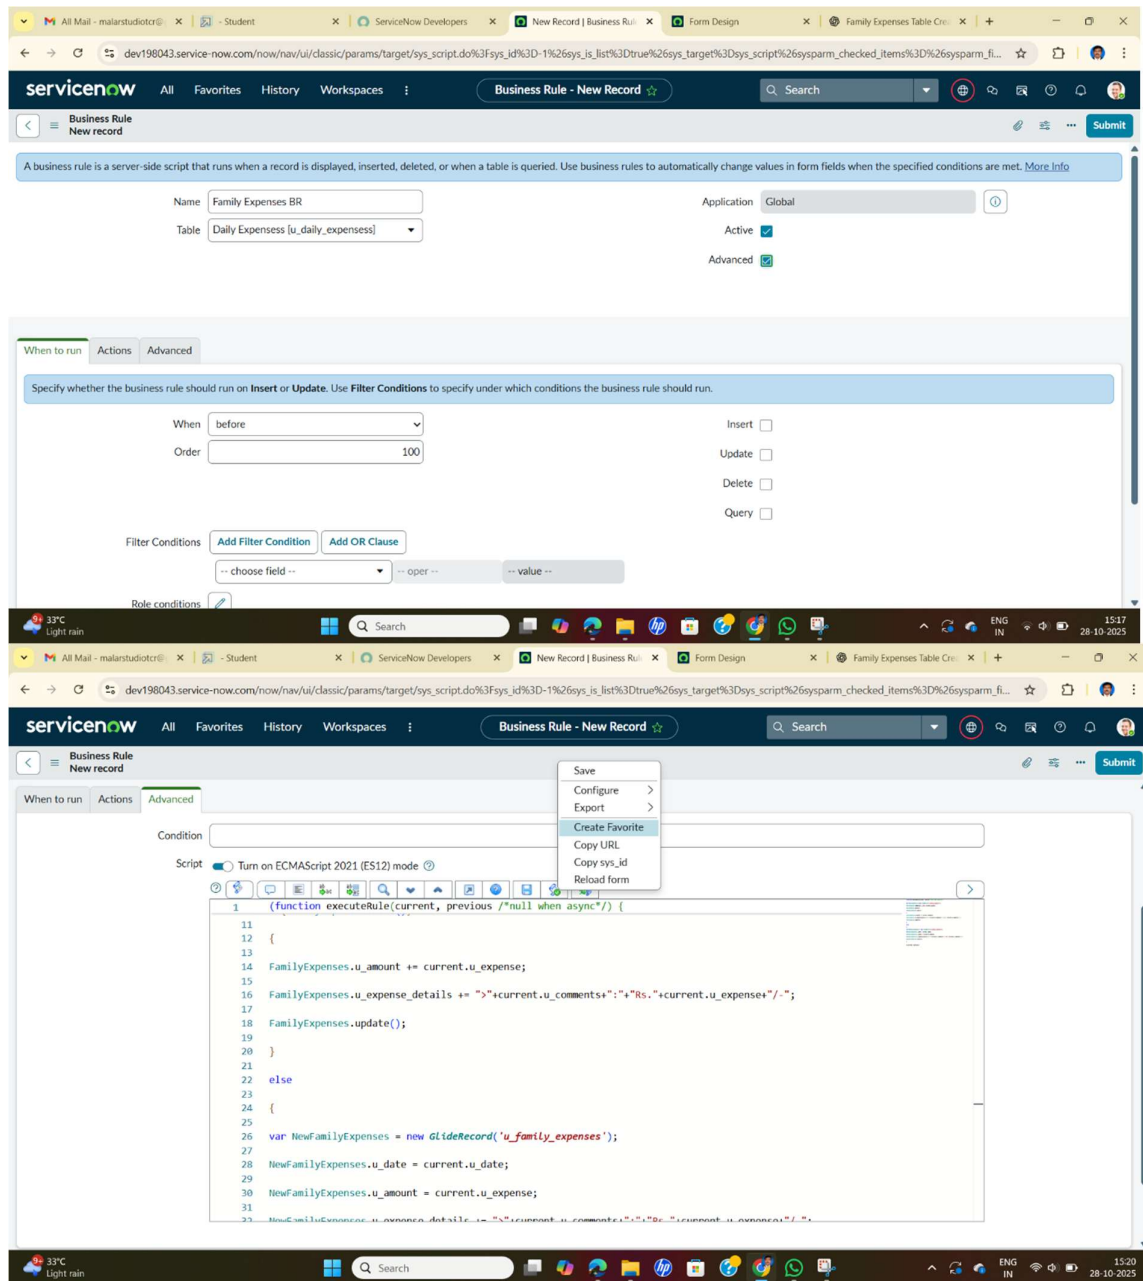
All Mail - malarstudiotcr@ ×
- Student ×
ServiceNow Developers ×
New Record | Business Rul ×
Form Design ×
Family Expenses Table Cre ×
+

dev198043.service-now.com/now/nav/ui/classic/params/target/sys_script.do%3Fsys_id%3D-1%26sys_is_list%3Dtrue%26sys_target%3Dsys_script%26sysparm_checked_items%3D%26sysparm_fi...

servicenow All Favorites History Workspaces ⋮ Business Rule - New Record ☆ Search

Business Rule
New record
Submit

A business rule is a server-side script that runs when a record is displayed, inserted, deleted, or when a table is queried. Use business rules to automatically change values in form fields when the specified conditions are met. More Info

Name Family Expenses BR
Table Daily Expensess [u_daily_expensess]
Application Global
Active
Advanced

When to run | Actions | Advanced

Specify whether the business rule should run on Insert or Update. Use Filter Conditions to specify under which conditions the business rule should run.

When before
Order 100
Insert
Update
Delete
Query

Filter Conditions Add Filter Condition Add OR Clause
-- choose field -- -- oper -- -- value --
Role conditions

33°C
Light rain
Search
ENG IN 15:17 28-10-2025

All Mail - malarstudiotcr@ ×
- Student ×
ServiceNow Developers ×
New Record | Business Rul ×
Form Design ×
Family Expenses Table Cre ×
+

dev198043.service-now.com/now/nav/ui/classic/params/target/sys_script.do%3Fsys_id%3D-1%26sys_is_list%3Dtrue%26sys_target%3Dsys_script%26sysparm_checked_items%3D%26sysparm_fi...

servicenow All Favorites History Workspaces ⋮ Business Rule - New Record ☆ Search

Business Rule
New record
Submit

Save
Configure >
Export >
Create Favorite
Copy URL
Copy sys_id
Reload form

When to run | Actions | Advanced

Condition
Script Turn on ECMAScript 2021 (ES12) mode

1 (function executeRule(current, previous /*null when async*/) {
11
12 {
13
14 FamilyExpenses.u_amount += current.u_expense;
15
16 FamilyExpenses.u_expense_details += ">"+current.u_comments+":"+"Rs."+current.u_expense+"/-";
17
18 FamilyExpenses.update();
19
20 }
21
22 else
23
24 {
25
26 var NewFamilyExpenses = new GlideRecord('u_family_expenses');
27
28 NewFamilyExpenses.u_date = current.u_date;
29
30 NewFamilyExpenses.u_amount = current.u_expense;
31
32 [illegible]

33°C
Light rain
Search
ENG IN 15:20 28-10-2025